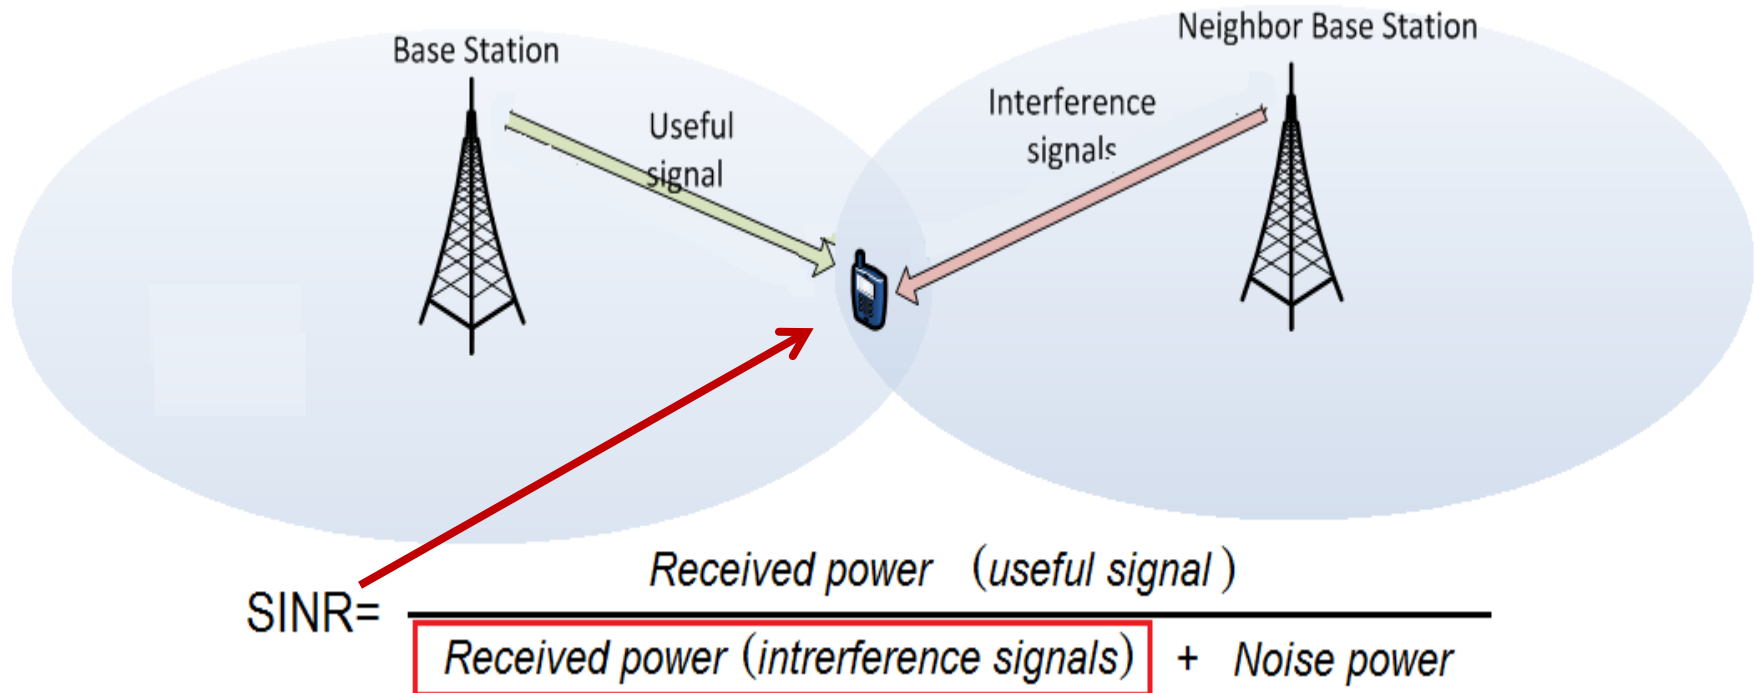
Base Station

Neighbor Base Station

Useful signal

Interference signals

$\text{SINR}= \frac{\textit{Received power (useful signal)}}{\textit{Received power (intrerference signals)} + \textit{Noise power}}$